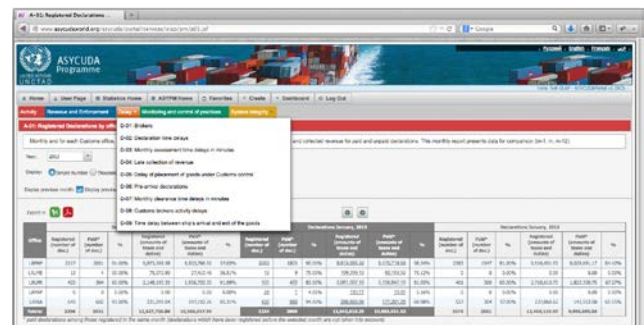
A-01: Registered Declarations

www.asycudaworld.org

Google

Русский English Français

ASYCUDA Programme

UNCTAD

Home | User Page | Statistics Home | ASYPM Home | Favorites | Create | Dashboard | Log Out

Activity | Revenue and Enforcement | Time | Monitoring and control of practices | System integrity

A-01: Registered Declarations by office

Monthly and for each Customs office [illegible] and collected revenue for paid and unpaid declarations. This monthly report presents data for comparison (m-1, m, m-12)

D-01 Brokers
D-02 Declaration time delays
D-03 Monthly assessment time delays in minutes
D-04 Late collection of revenue
D-05 Delay of placement of goods under Customs control
D-06 Pre-arrival declarations
D-07 Monthly clearance time delays in minutes
D-08 Customs brokers activity delays
D-09 Time delay between ship's arrival and exit of the goods

Year: 2012

Display: Simple Number

Display previous month: Display previous

Export in:

Declarations January, 2013

Declarations January, 2012

| Office | Registered (number of decl.) | Paid* (number of decl.) | % | Registered (amounts of taxes and duties) | Paid* (amounts of taxes and duties) | % | Registered (number of decl.) | Paid* (number of decl.) | % | Registered (amounts of taxes and duties) | Paid* (amounts of taxes and duties) | % | Registered (number of decl.) | Paid* (number of decl.) | % | Registered (amounts of taxes and duties) | Paid* (amounts of taxes and duties) | % |
|---|---|---|---|---|---|---|---|---|---|---|---|---|---|---|---|---|---|---|
| LBPMP | 3317 | 3001 | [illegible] | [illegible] | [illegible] | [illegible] | 3302 | 3803 | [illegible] | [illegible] | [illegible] | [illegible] | 2383 | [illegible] | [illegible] | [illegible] | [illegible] | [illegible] |
| LBLPB | 12 | 4 | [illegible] | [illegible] | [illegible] | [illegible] | 10 | 8 | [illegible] | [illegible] | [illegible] | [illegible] | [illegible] | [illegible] | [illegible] | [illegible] | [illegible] | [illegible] |
| LBHUP | 402 | 364 | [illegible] | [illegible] | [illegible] | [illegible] | 522 | 420 | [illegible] | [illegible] | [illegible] | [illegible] | 402 | 300 | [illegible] | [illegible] | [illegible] | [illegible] |
| LBHKP | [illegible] | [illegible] | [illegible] | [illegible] | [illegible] | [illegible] | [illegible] | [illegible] | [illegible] | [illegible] | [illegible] | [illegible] | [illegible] | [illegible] | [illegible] | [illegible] | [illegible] | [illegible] |
| LBSAA | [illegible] | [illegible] | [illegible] | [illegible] | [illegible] | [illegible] | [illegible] | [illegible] | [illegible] | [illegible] | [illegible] | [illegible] | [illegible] | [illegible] | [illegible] | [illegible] | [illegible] | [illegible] |
| Total | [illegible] | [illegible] | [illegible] | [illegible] | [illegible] | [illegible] | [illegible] | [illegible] | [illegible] | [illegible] | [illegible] | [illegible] | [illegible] | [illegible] | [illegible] | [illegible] | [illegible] | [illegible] |

* paid declarations among those registered in the same month (declarations which have been registered before the selected month are not taken into account)